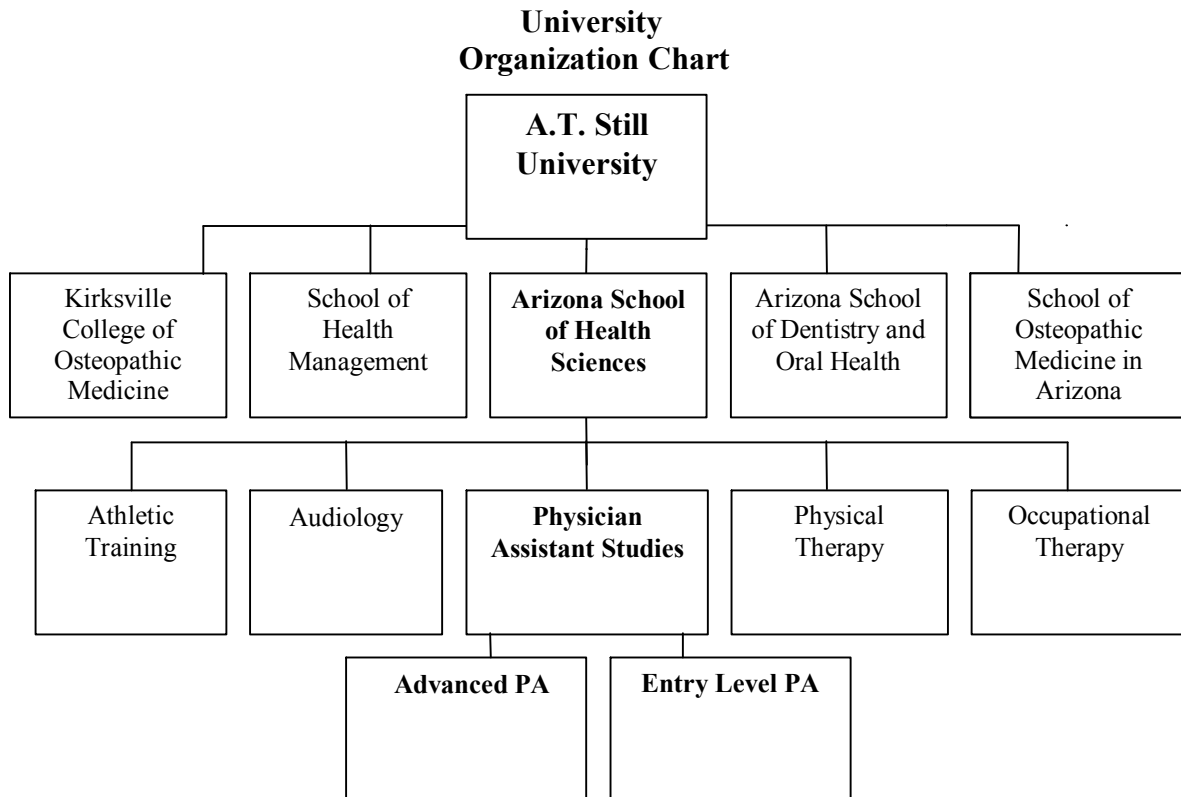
University
Organization Chart

A.T. Still University

Kirksville College of Osteopathic Medicine

School of Health Management

Arizona School of Health Sciences

Arizona School of Dentistry and Oral Health

School of Osteopathic Medicine in Arizona

Athletic Training

Audiology

Physician Assistant Studies

Physical Therapy

Occupational Therapy

Advanced PA

Entry Level PA